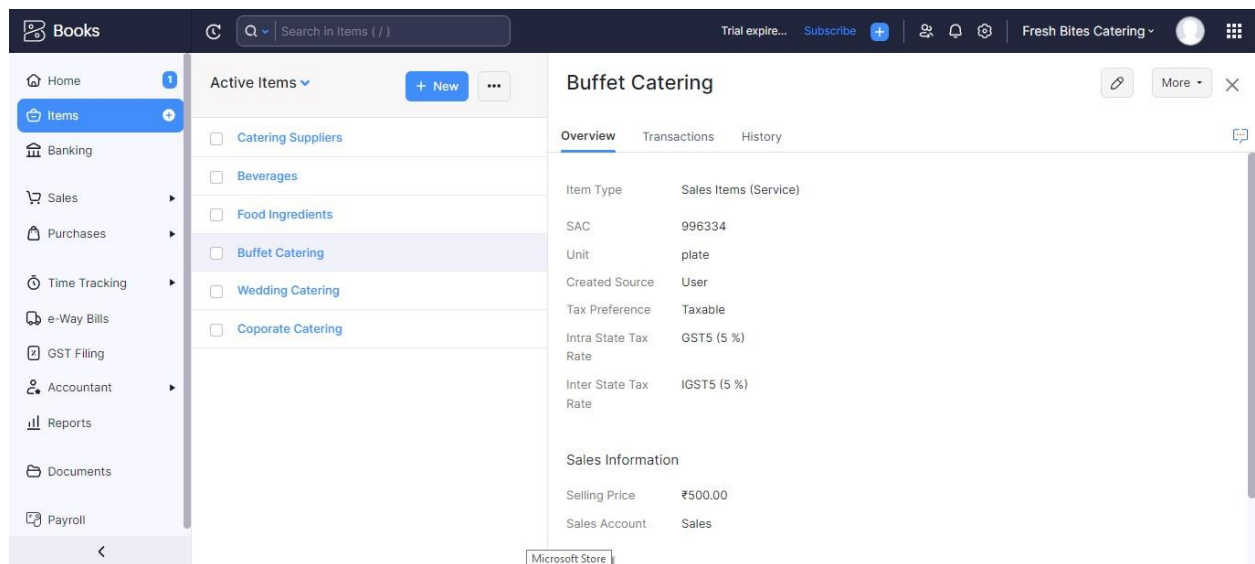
Books

Search in Items ( / )

Trial expire... Subscribe

Fresh Bites Catering

Home 1
Items
Banking
Sales
Purchases
Time Tracking
e-Way Bills
GST Filing
Accountant
Reports
Documents
Payroll

Active Items
+ New
...

Catering Suppliers
Beverages
Food Ingredients
Buffet Catering
Wedding Catering
Coporate Catering

Buffet Catering

More

Overview Transactions History

Item Type Sales Items (Service)
SAC 996334
Unit plate
Created Source User
Tax Preference Taxable
Intra State Tax Rate GST5 (5 %)
Inter State Tax Rate IGST5 (5 %)

Sales Information

Selling Price ₹500.00
Sales Account Sales

Microsoft Store